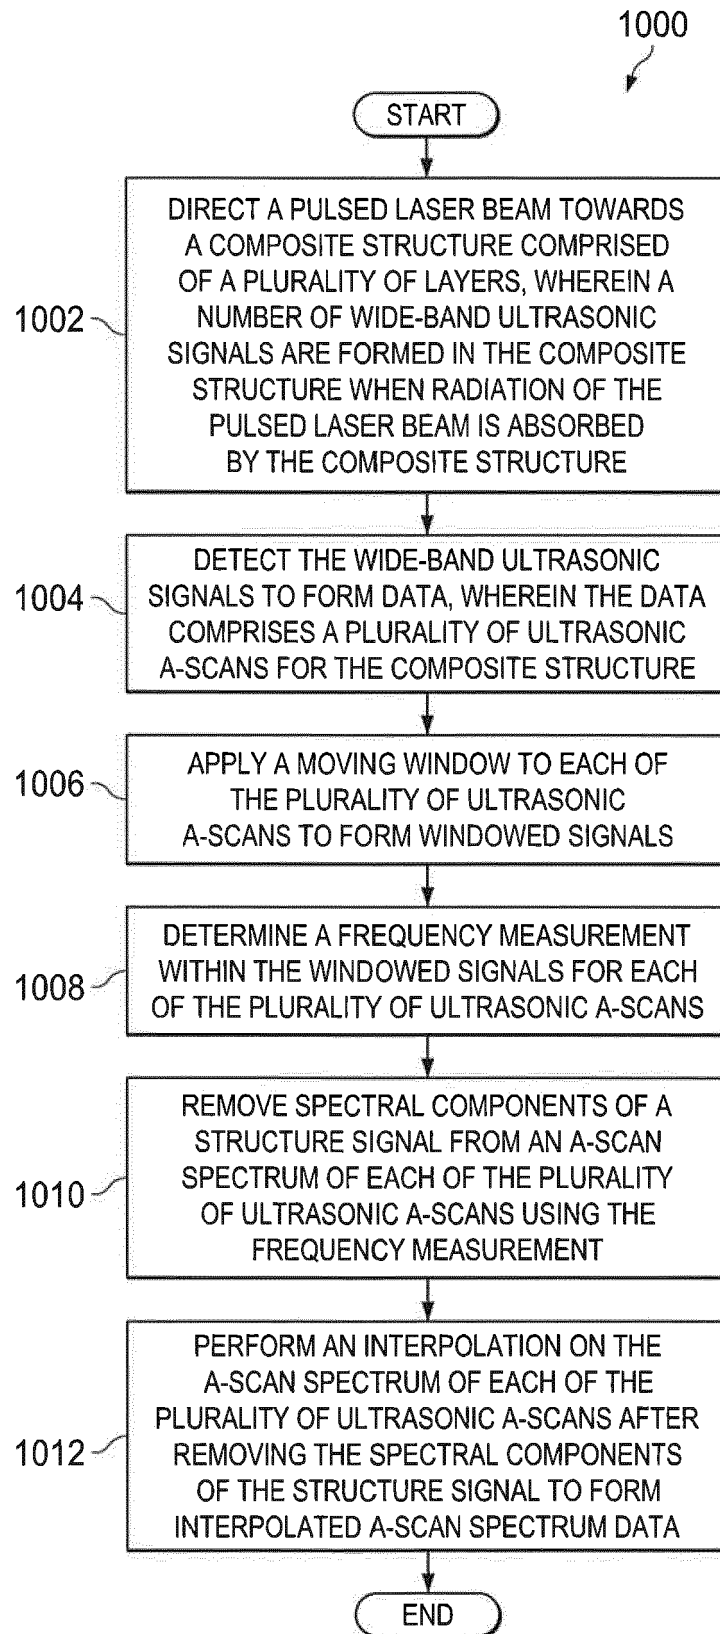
1000

START

1002

DIRECT A PULSED LASER BEAM TOWARDS A COMPOSITE STRUCTURE COMPRISED OF A PLURALITY OF LAYERS, WHEREIN A NUMBER OF WIDE-BAND ULTRASONIC SIGNALS ARE FORMED IN THE COMPOSITE STRUCTURE WHEN RADIATION OF THE PULSED LASER BEAM IS ABSORBED BY THE COMPOSITE STRUCTURE

1004

DETECT THE WIDE-BAND ULTRASONIC SIGNALS TO FORM DATA, WHEREIN THE DATA COMPRISES A PLURALITY OF ULTRASONIC A-SCANS FOR THE COMPOSITE STRUCTURE

1006

APPLY A MOVING WINDOW TO EACH OF THE PLURALITY OF ULTRASONIC A-SCANS TO FORM WINDOWED SIGNALS

1008

DETERMINE A FREQUENCY MEASUREMENT WITHIN THE WINDOWED SIGNALS FOR EACH OF THE PLURALITY OF ULTRASONIC A-SCANS

1010

REMOVE SPECTRAL COMPONENTS OF A STRUCTURE SIGNAL FROM AN A-SCAN SPECTRUM OF EACH OF THE PLURALITY OF ULTRASONIC A-SCANS USING THE FREQUENCY MEASUREMENT

1012

PERFORM AN INTERPOLATION ON THE A-SCAN SPECTRUM OF EACH OF THE PLURALITY OF ULTRASONIC A-SCANS AFTER REMOVING THE SPECTRAL COMPONENTS OF THE STRUCTURE SIGNAL TO FORM INTERPOLATED A-SCAN SPECTRUM DATA

END